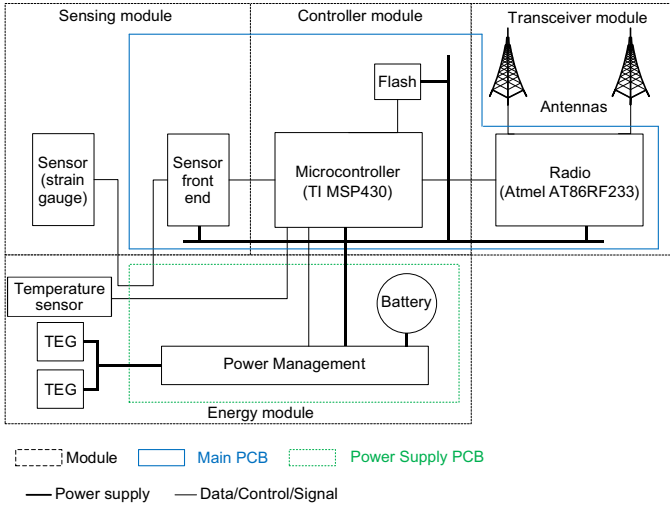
Sensing module

Controller module

Transceiver module

Flash

Antennas

Sensor (strain gauge)

Sensor front end

Microcontroller (TI MSP430)

Radio (Atmel AT86RF233)

Temperature sensor

Battery

TEG

TEG

Power Management

Energy module

Module

Main PCB

Power Supply PCB

Power supply

Data/Control/Signal